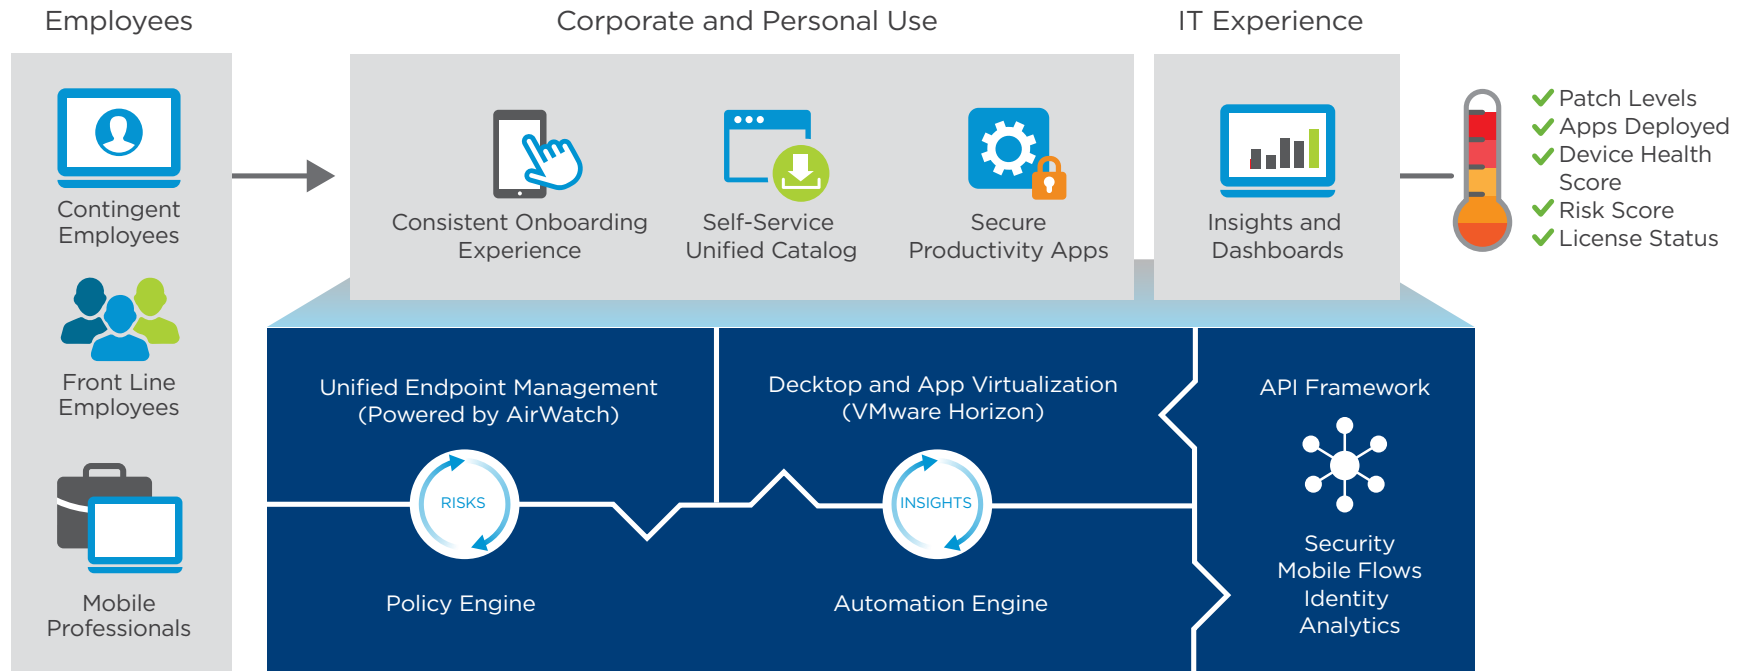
Employees

Contingent Employees

Front Line Employees

Mobile Professionals

Corporate and Personal Use

Consistent Onboarding Experience

Self-Service Unified Catalog

Secure Productivity Apps

IT Experience

Insights and Dashboards

Patch Levels
Apps Deployed
Device Health Score
Risk Score
License Status

Unified Endpoint Management (Powered by AirWatch)

RISKS

Policy Engine

Decktop and App Virtualization (VMware Horizon)

INSIGHTS

Automation Engine

API Framework

Security
Mobile Flows
Identity
Analytics